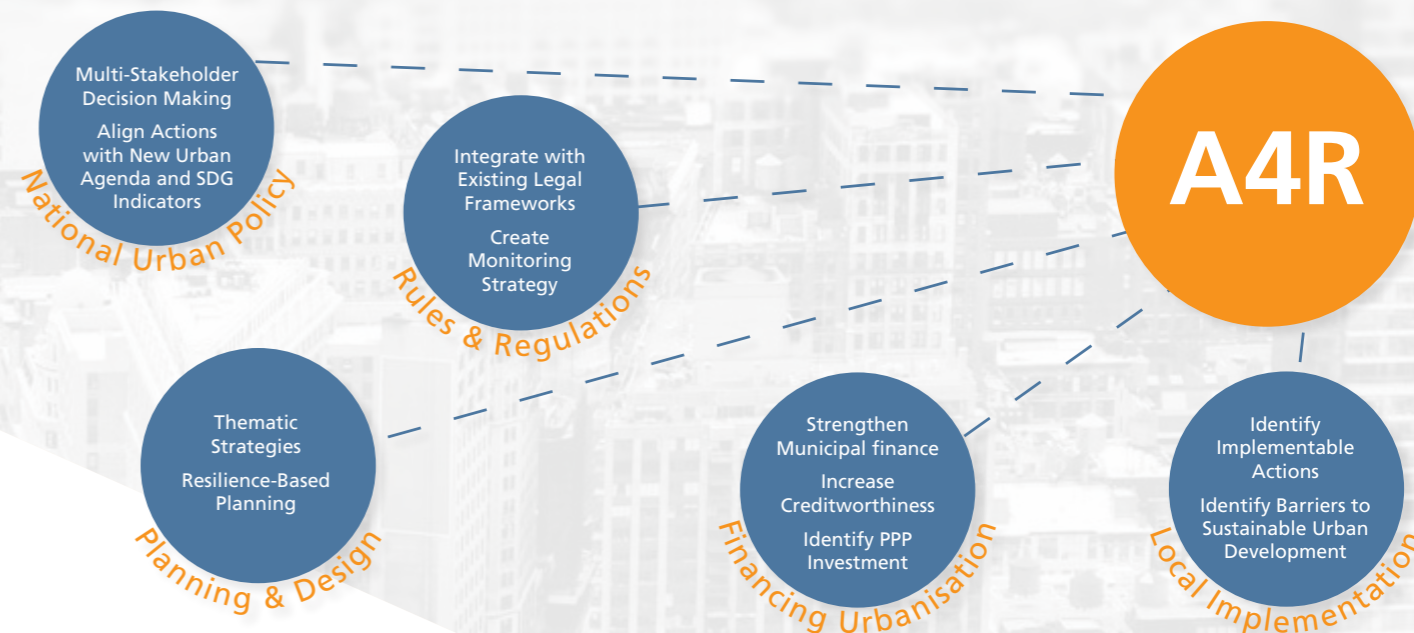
Multi-Stakeholder Decision Making

Align Actions with New Urban Agenda and SDG Indicators

National Urban Policy

Integrate with Existing Legal Frameworks

Create Monitoring Strategy

Rules & Regulations

A4R

Thematic Strategies

Resilience-Based Planning

Planning & Design

Strengthen Municipal finance

Increase Creditworthiness

Identify PPP Investment

Financing Urbanisation

Identify Implementable Actions

Identify Barriers to Sustainable Urban Development

Local Implementation